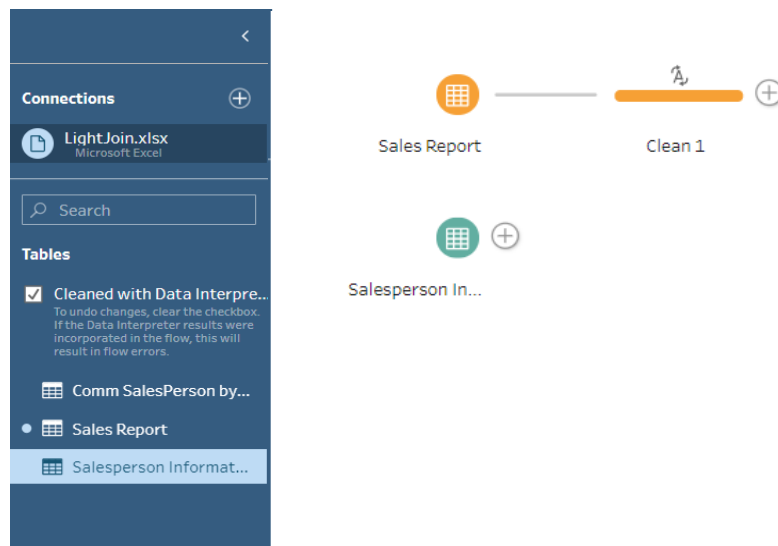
Connections

LightJoin.xlsx
Microsoft Excel

Search

Tables

Cleaned with Data Interpre...
To undo changes, clear the checkbox. If the Data Interpreter results were incorporated in the flow, this will result in flow errors.

Comm SalesPerson by...

Sales Report

Salesperson Informat...

Sales Report

Clean 1

Salesperson In...